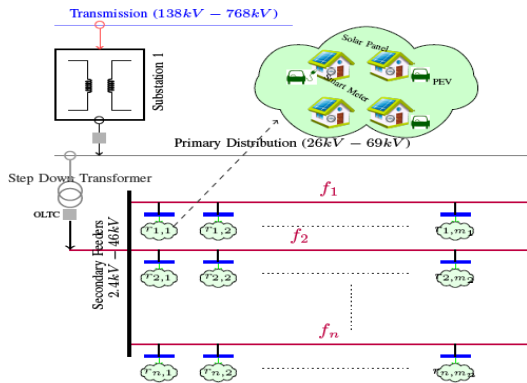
Transmission $(138kV - 768kV)$

Substation 1

Solar Panel

Smart Meter

PEV

Primary Distribution $(26kV - 69kV)$

Step Down Transformer

OLTC

Secondary Feeders $2.4kV - 46kV$

$f_1$

$r_{1,1}$ $r_{1,2}$ $r_{1,m_1}$

$f_2$

$r_{2,1}$ $r_{2,2}$ $r_{2,m_2}$

$f_n$

$r_{n,1}$ $r_{n,2}$ $r_{n,m_n}$